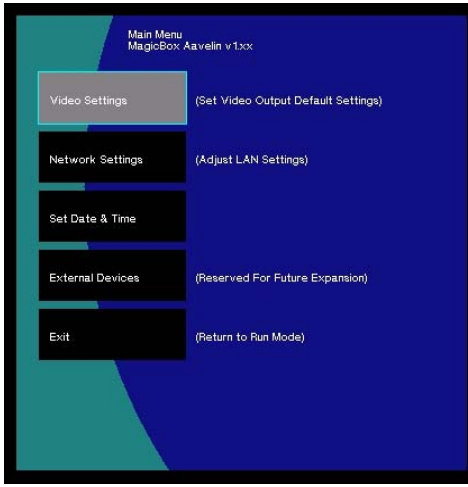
Main Menu
MagicBox Aavelin v1.xx

Video Settings
(Set Video Output Default Settings)

Network Settings
(Adjust LAN Settings)

Set Date & Time

External Devices
(Reserved For Future Expansion)

Exit
(Return to Run Mode)